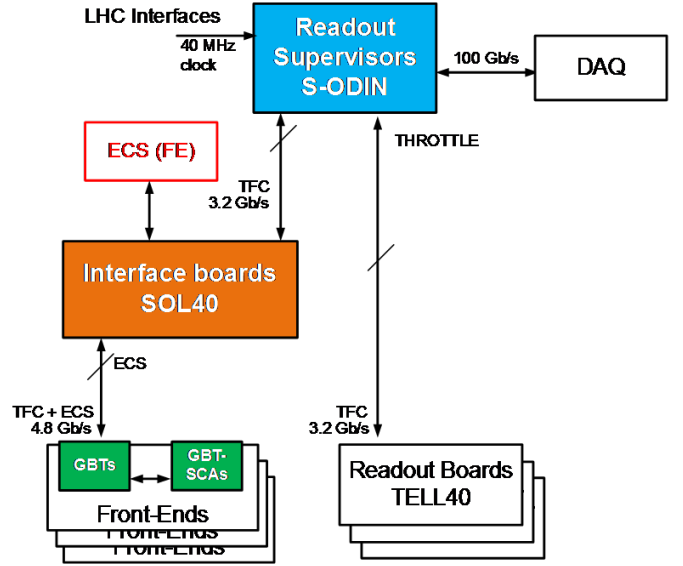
LHC Interfaces
40 MHz clock
Readout Supervisors S-ODIN
100 Gb/s
DAQ
THROTTLE
ECS (FE)
TFC 3.2 Gb/s
Interface boards SOL40
ECS
TFC + ECS 4.8 Gb/s
GBTs
GBT-SCAs
Front-Ends
Front-Ends
Front-Ends
TFC 3.2 Gb/s
Readout Boards TELL40